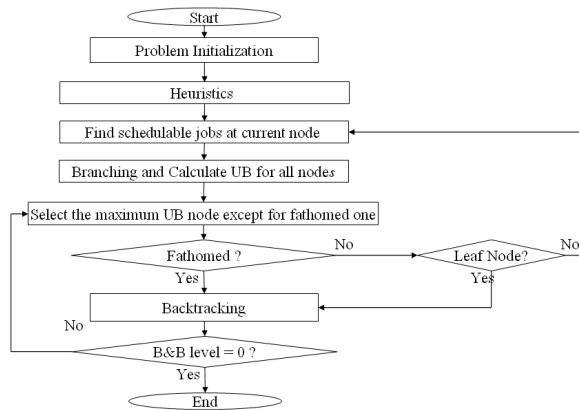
Start

Problem Initialization

Heuristics

Find schedulable jobs at current node

Branching and Calculate UB for all nodes

Select the maximum UB node except for fathomed one

Fathomed ?

No

Leaf Node?

No

Yes

Yes

Backtracking

No

B&B level = 0 ?

Yes

End